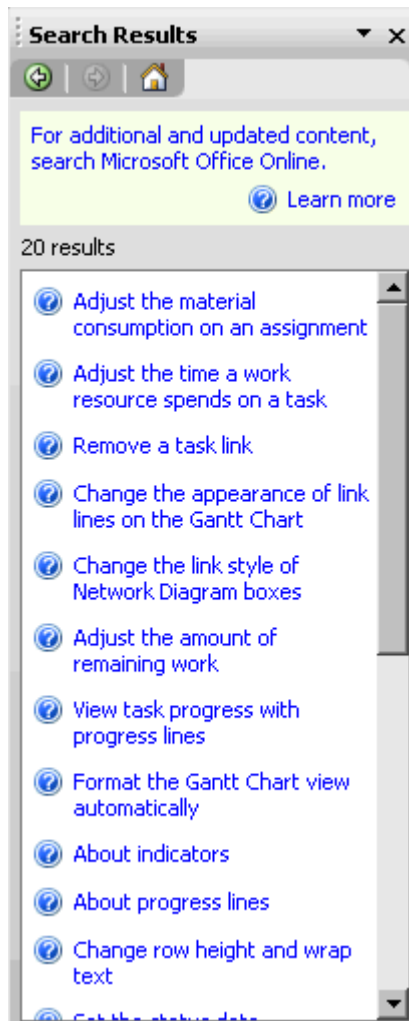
Search Results

For additional and updated content, search Microsoft Office Online.

Learn more

20 results

Adjust the material consumption on an assignment

Adjust the time a work resource spends on a task

Remove a task link

Change the appearance of link lines on the Gantt Chart

Change the link style of Network Diagram boxes

Adjust the amount of remaining work

View task progress with progress lines

Format the Gantt Chart view automatically

About indicators

About progress lines

Change row height and wrap text

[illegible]